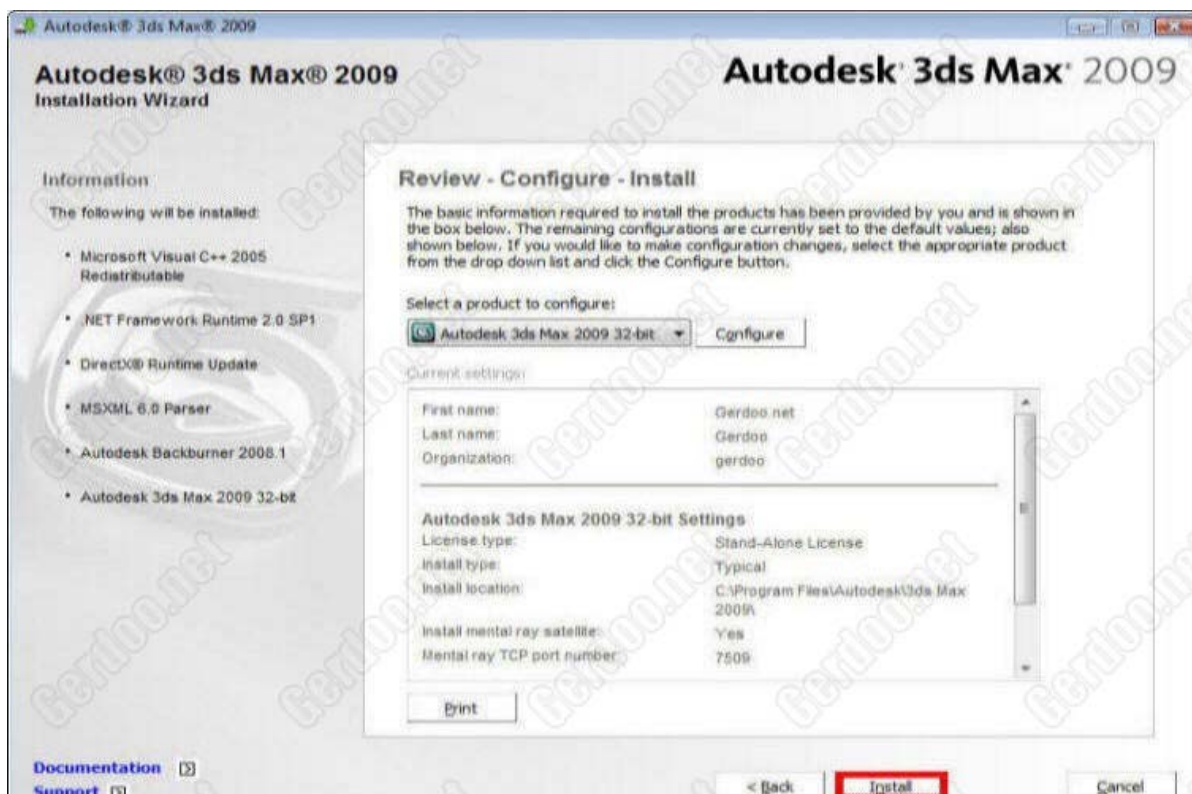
Autodesk® 3ds Max® 2009

Autodesk® 3ds Max® 2009
Installation Wizard

Autodesk 3ds Max 2009

Information

The following will be installed:

• Microsoft Visual C++ 2005 Redistributable

• .NET Framework Runtime 2.0 SP1

• DirectX® Runtime Update

• MSXML 6.0 Parser

• Autodesk Backburner 2008.1

• Autodesk 3ds Max 2009 32-bit

Review - Configure - Install

The basic information required to install the products has been provided by you and is shown in the box below. The remaining configurations are currently set to the default values; also shown below. If you would like to make configuration changes, select the appropriate product from the drop down list and click the Configure button.

Select a product to configure:

Autodesk 3ds Max 2009 32-bit

Configure

Current settings:

| | |
|---|---|
| First name: | Gerdoo.net |
| Last name: | Gerdoo |
| Organization: | gerdoo |

Autodesk 3ds Max 2009 32-bit Settings

| | |
|---|---|
| License type: | Stand-Alone License |
| Install type: | Typical |
| Install location: | C:\Program Files\Autodesk\3ds Max 2009\ |
| Install mental ray satellite: | Yes |
| Mental ray TCP port number: | 7509 |

Print

Documentation
Support

< Back
Install
Cancel

Gerdoo.net